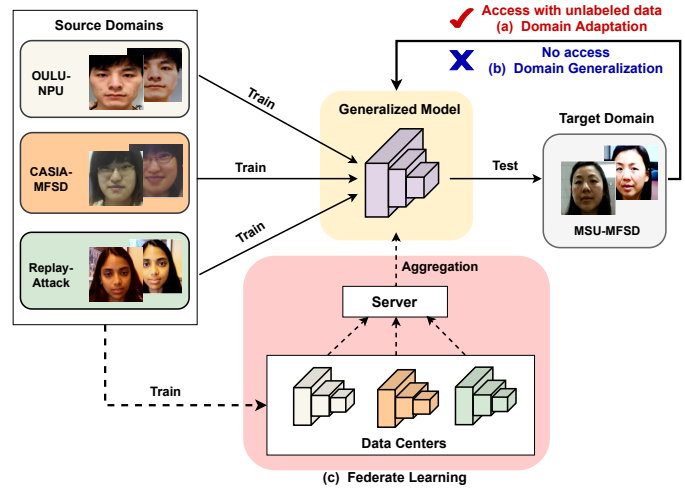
Source Domains

OULU-NPU

CASIA-MFSD

Replay-Attack

Train

Train

Train

Access with unlabeled data
(a) Domain Adaptation

No access
(b) Domain Generalization

Generalized Model

Test

Target Domain

MSU-MFSD

Aggregation

Server

Train

Data Centers

(c) Federate Learning